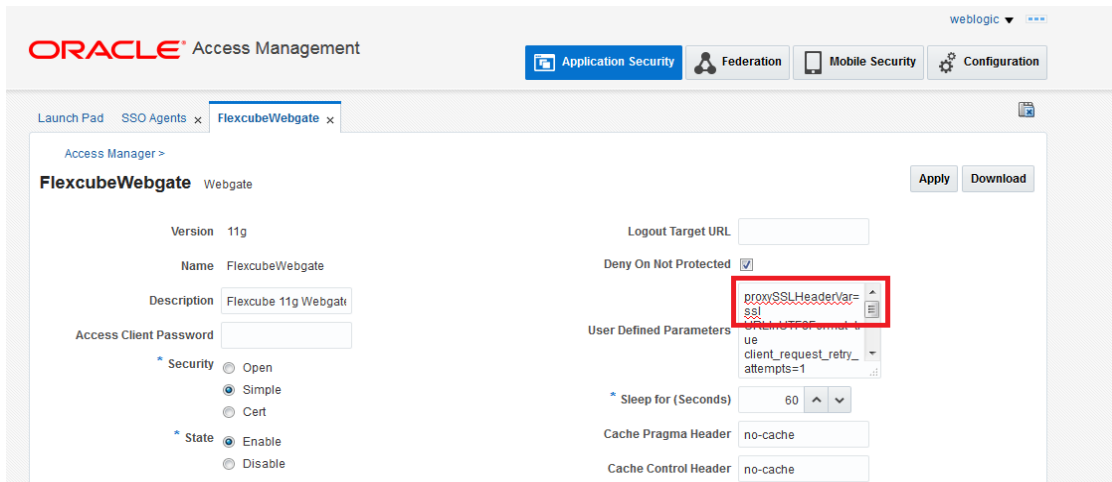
weblogic ▾

ORACLE Access Management

Application Security
Federation
Mobile Security
Configuration

Launch Pad
SSO Agents ×
FlexcubeWebgate ×

Access Manager >

FlexcubeWebgate Webgate

Apply
Download

Version 11g

Name FlexcubeWebgate

Description Flexcube 11g Webgat

Access Client Password

* Security
Open
Simple
Cert

* State
Enable
Disable

Logout Target URL

Deny On Not Protected

User Defined Parameters
proxySSLHeaderVar=ssl
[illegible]
ue
client_request_retry_attempts=1

* Sleep for (Seconds) 60

Cache Pragma Header no-cache

Cache Control Header no-cache